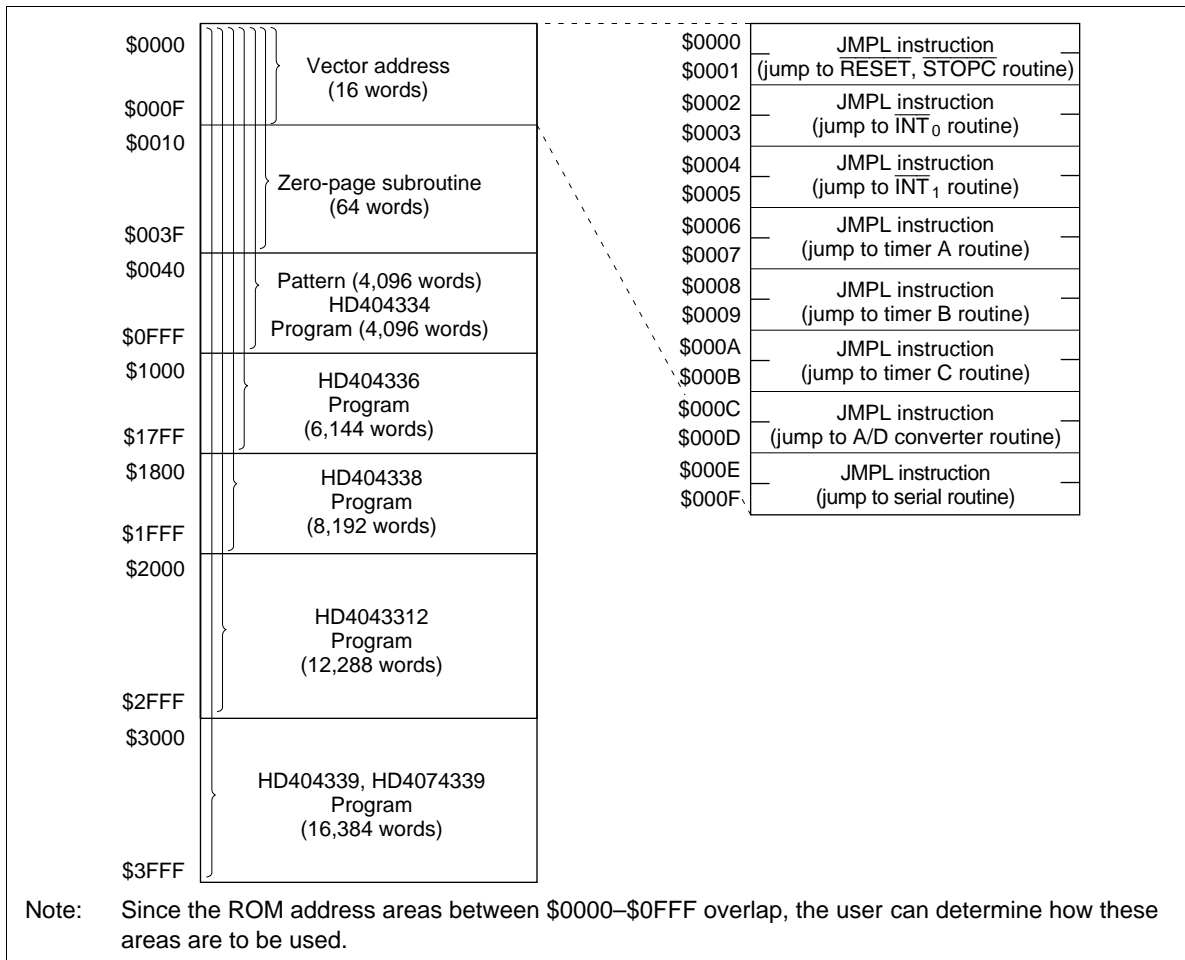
\$0000
\$000F
Vector address (16 words)

\$0010
\$003F
Zero-page subroutine (64 words)

\$0040
\$0FFF
Pattern (4,096 words)
HD404334
Program (4,096 words)

\$1000
\$17FF
HD404336
Program
(6,144 words)

\$1800
\$1FFF
HD404338
Program
(8,192 words)

\$2000
\$2FFF
HD4043312
Program
(12,288 words)

\$3000
\$3FFF
HD404339, HD4074339
Program
(16,384 words)

\$0000
\$0001
JMPL instruction
(jump to $\overline{RESET}$, $\overline{STOPC}$ routine)

\$0002
\$0003
JMPL instruction
(jump to $\overline{INT}_0$ routine)

\$0004
\$0005
JMPL instruction
(jump to $\overline{INT}_1$ routine)

\$0006
\$0007
JMPL instruction
(jump to timer A routine)

\$0008
\$0009
JMPL instruction
(jump to timer B routine)

\$000A
\$000B
JMPL instruction
(jump to timer C routine)

\$000C
\$000D
JMPL instruction
(jump to A/D converter routine)

\$000E
\$000F
JMPL instruction
(jump to serial routine)

Note: Since the ROM address areas between \$0000–\$0FFF overlap, the user can determine how these areas are to be used.